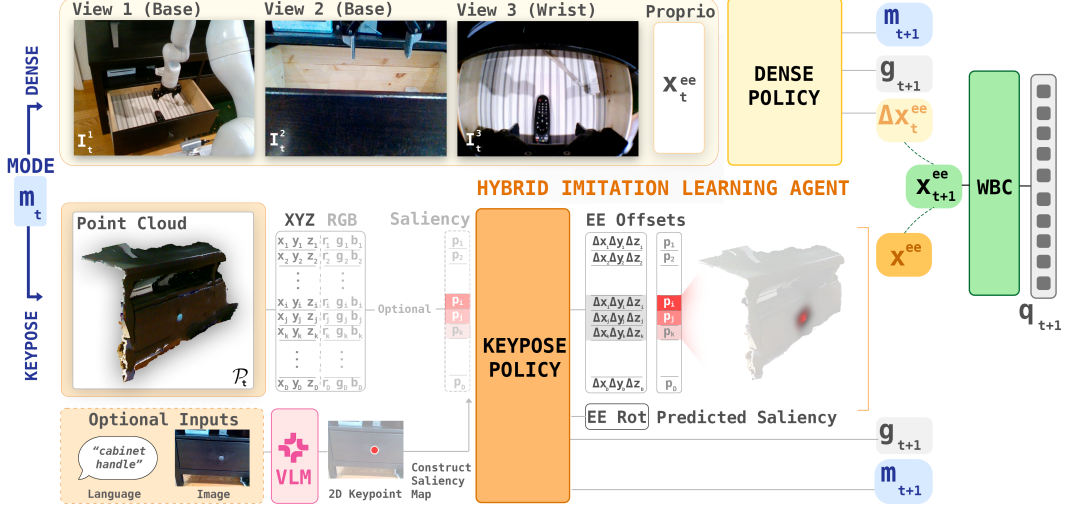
View 1 (Base)

View 2 (Base)

View 3 (Wrist)

Proprio

$I_t^1$

$I_t^2$

$I_t^3$

$x_t^{ee}$

DENSE POLICY

$m_{t+1}$

$g_{t+1}$

$\Delta x_t^{ee}$

$x_{t+1}^{ee}$

WBC

$q_{t+1}$

DENSE

MODE

$m_t$

KEYPOSE

HYBRID IMITATION LEARNING AGENT

Point Cloud

$\mathcal{P}_t$

XYZ RGB

Saliency

| $x_1\ y_1\ z_1$ | $r_1\ g_1\ b_1$ |
|---|---|
| $x_2\ y_2\ z_2$ | $r_2\ g_2\ b_2$ |
| $\vdots$ | $\vdots$ |
| $x_i\ y_i\ z_i$ | $r_i\ g_i\ b_i$ |
| $x_j\ y_j\ z_j$ | $r_j\ g_j\ b_j$ |
| $x_k\ y_k\ z_k$ | $r_k\ g_k\ b_k$ |
| $\vdots$ | $\vdots$ |
| $x_D\ y_D\ z_D$ | $r_D\ g_D\ b_D$ |

Optional

$p_1$ $p_2$ $p_i$ $p_j$ $p_k$ $p_D$

KEYPOSE POLICY

EE Offsets

| $\Delta x_1 \Delta y_1 \Delta z_1$ | $p_1$ |
|---|---|
| $\Delta x_2 \Delta y_2 \Delta z_2$ | $p_2$ |
| $\Delta x_i \Delta y_i \Delta z_i$ | $p_i$ |
| $\Delta x_j \Delta y_j \Delta z_j$ | $p_j$ |
| $\Delta x_k \Delta y_k \Delta z_k$ | $p_k$ |
| $\Delta x_D \Delta y_D \Delta z_D$ | $p_D$ |

$x^{ee}$

EE Rot

Predicted Saliency

Optional Inputs

"cabinet handle"

Language

Image

VLM

2D Keypoint

Construct Saliency Map

$g_{t+1}$

$m_{t+1}$